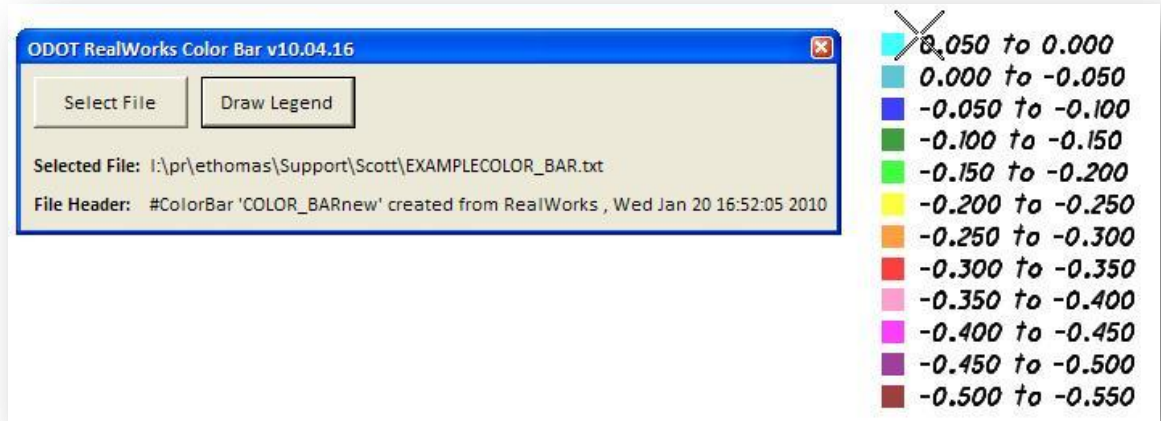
ODOT RealWorks Color Bar v10.04.16

Select File

Draw Legend

Selected File: I:\pr\ethomas\Support\Scott\EXAMPLECOLOR_BAR.txt

File Header: #ColorBar 'COLOR_BARnew' created from RealWorks , Wed Jan 20 16:52:05 2010

0.050 to 0.000
0.000 to -0.050
-0.050 to -0.100
-0.100 to -0.150
-0.150 to -0.200
-0.200 to -0.250
-0.250 to -0.300
-0.300 to -0.350
-0.350 to -0.400
-0.400 to -0.450
-0.450 to -0.500
-0.500 to -0.550